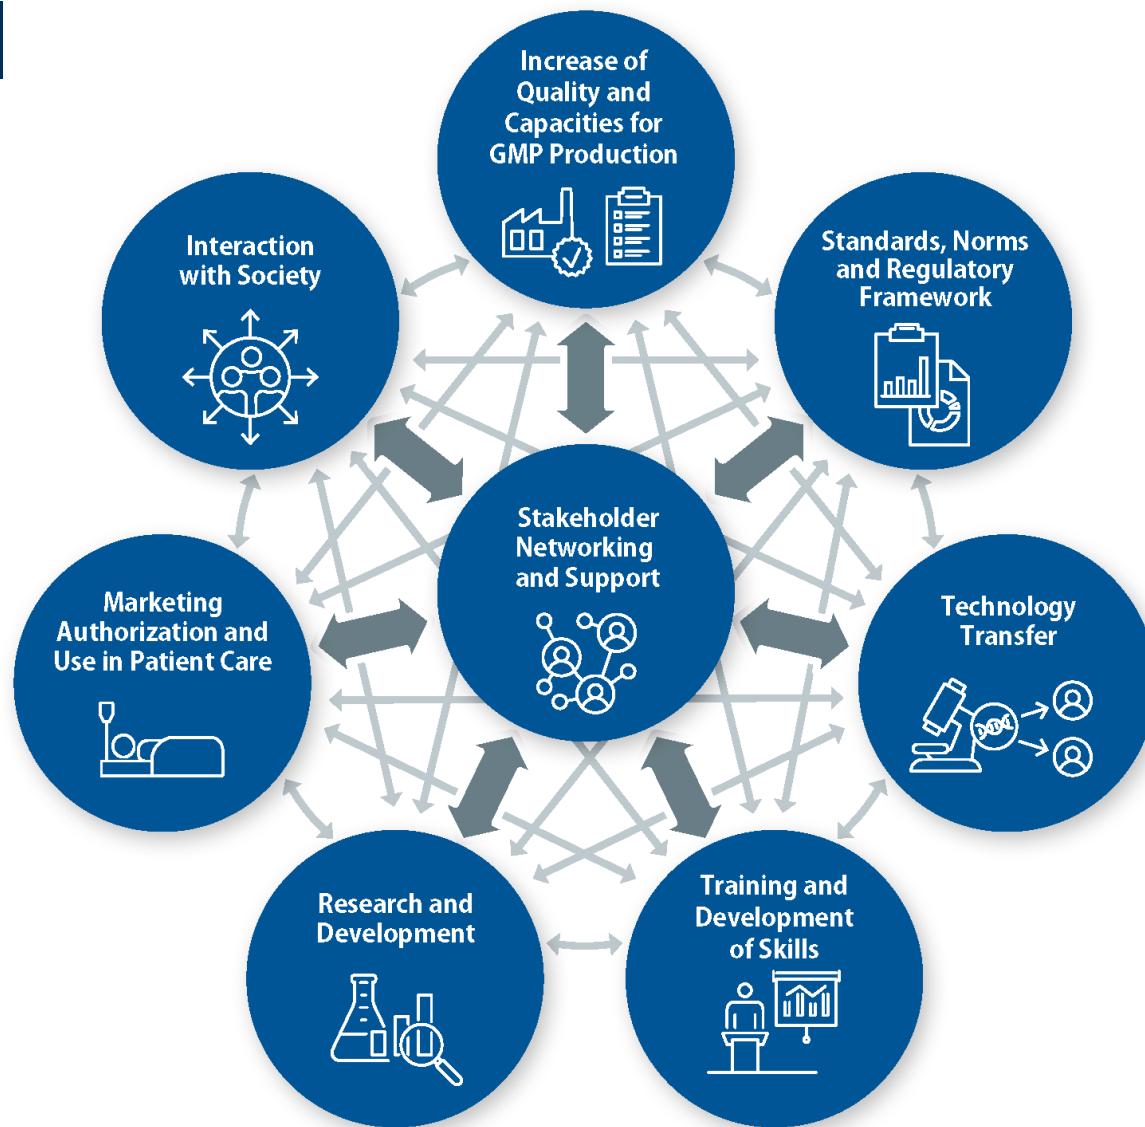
Increase of Quality and Capacities for GMP Production

Interaction with Society

Standards, Norms and Regulatory Framework

Stakeholder Networking and Support

Marketing Authorization and Use in Patient Care

Technology Transfer

Research and Development

Training and Development of Skills